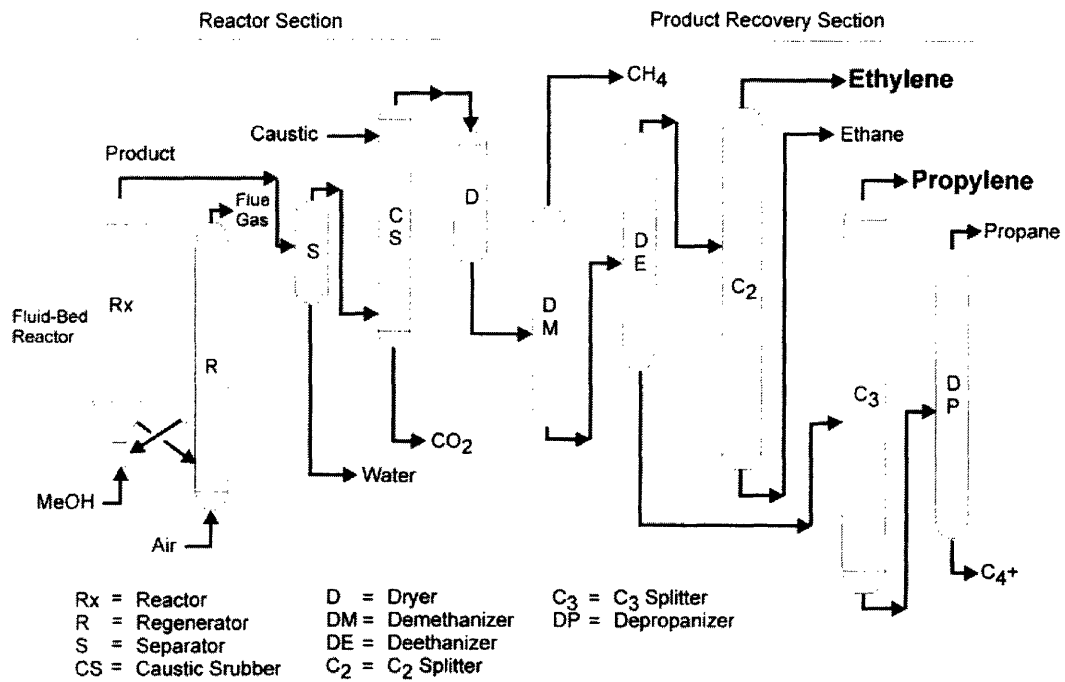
Reactor Section

Product Recovery Section

$CH_4$

Ethylene

Caustic

Ethane

Product

Propylene

Flue Gas

C S

D

S

D E

Propane

Fluid-Bed Reactor

Rx

$C_2$

D M

R

$C_3$

D P

$CO_2$

Water

MeOH

Air

$C_4$+

Rx = Reactor
R = Regenerator
S = Separator
CS = Caustic Srubber

D = Dryer
DM = Demethanizer
DE = Deethanizer
$C_2$ = $C_2$ Splitter

$C_3$ = $C_3$ Splitter
DP = Depropanizer